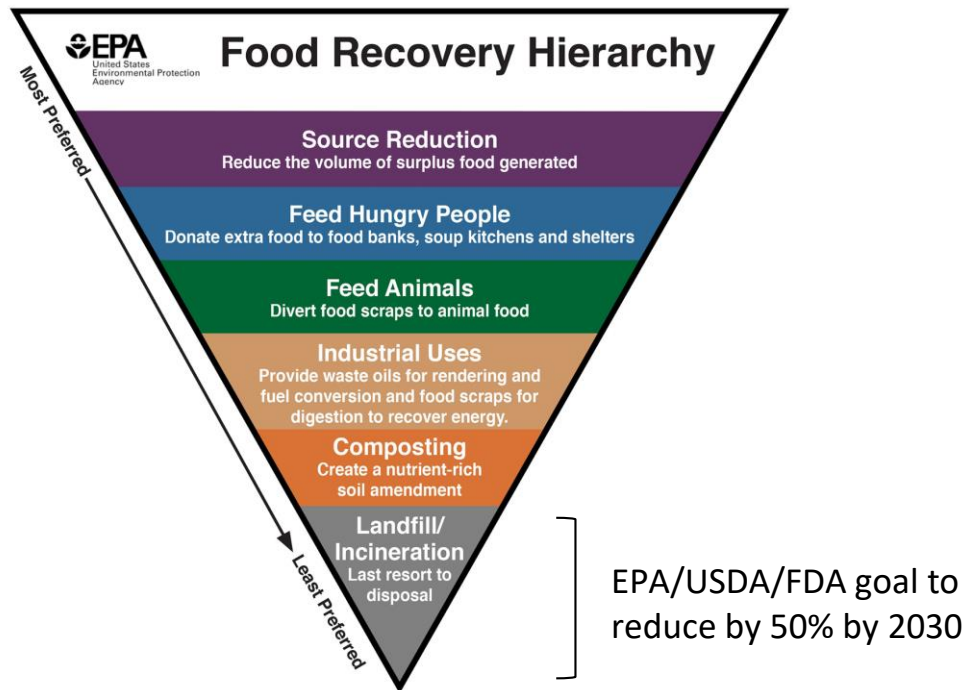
EPA
United States Environmental Protection Agency

Food Recovery Hierarchy

Most Preferred

Source Reduction
Reduce the volume of surplus food generated

Feed Hungry People
Donate extra food to food banks, soup kitchens and shelters

Feed Animals
Divert food scraps to animal food

Industrial Uses
Provide waste oils for rendering and fuel conversion and food scraps for digestion to recover energy.

Composting
Create a nutrient-rich soil amendment

Landfill/ Incineration
Last resort to disposal

Least Preferred

EPA/USDA/FDA goal to reduce by 50% by 2030